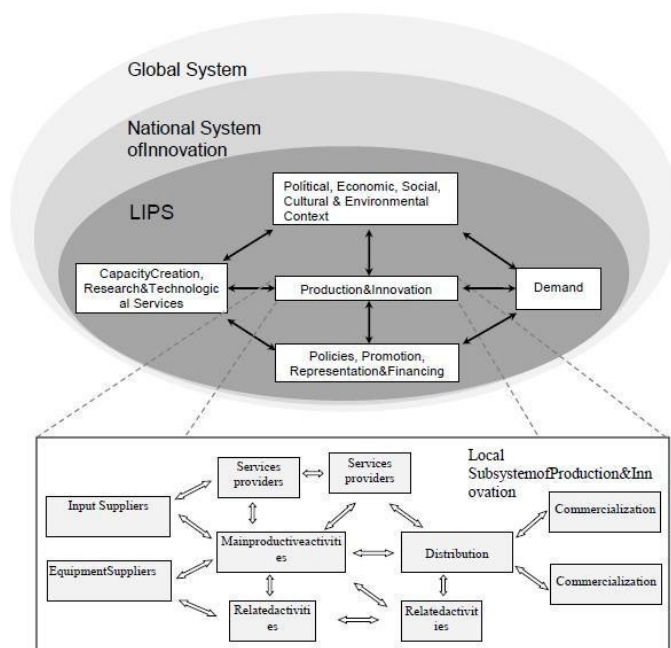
Global System

National System ofInnovation

LIPS

Political, Economic, Social, Cultural & Environmental Context

CapacityCreation, Research&Technological Services

Production&Innovation

Demand

Policies, Promotion, Representation&Financing

Local SubsystemofProduction&Innovation

Services providers

Services providers

Input Suppliers

Commercialization

Mainproductiveactivities

Distribution

EquipmentSuppliers

Commercialization

Relatedactivities

Relatedactivities